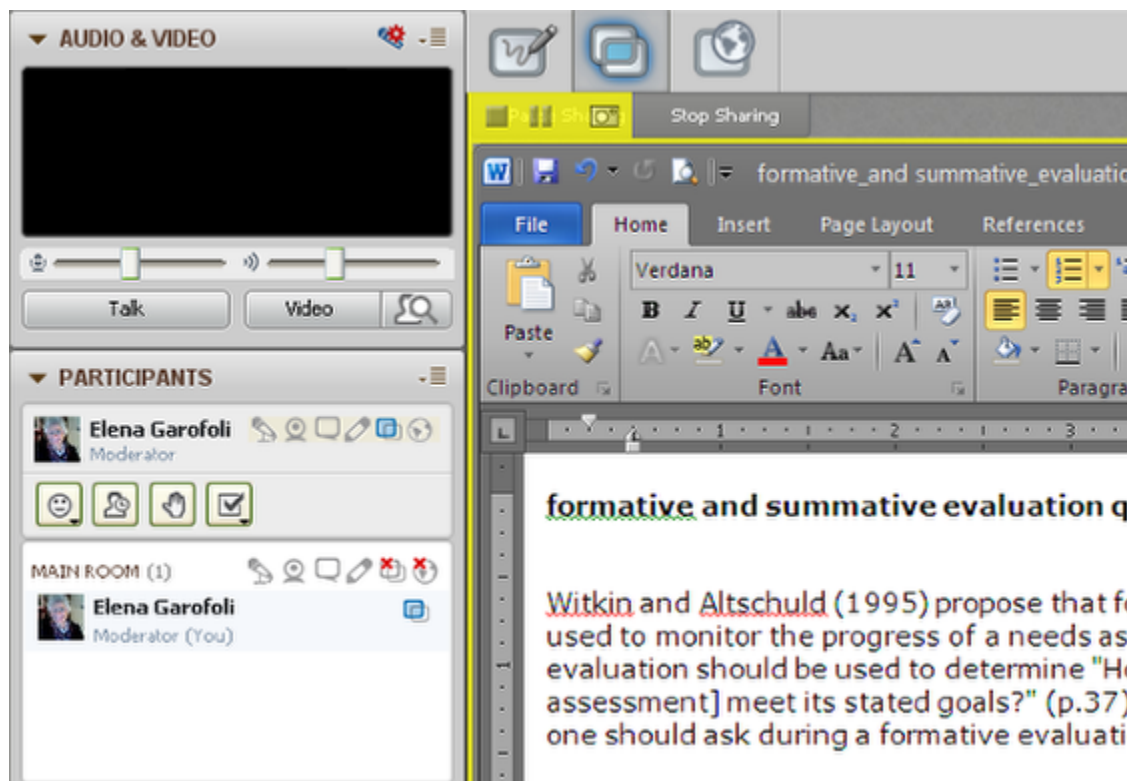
AUDIO & VIDEO

Talk
Video

PARTICIPANTS

Elena Garofoli
Moderator

MAIN ROOM (1)
Elena Garofoli
Moderator (You)

Pause Sharing
Stop Sharing

formative_and summative_evaluatio

File
Home
Insert
Page Layout
References

Paste
Verdana
11
Clipboard
Font
Paragra

formative and summative evaluation q

Witkin and Altschuld (1995) propose that f used to monitor the progress of a needs as evaluation should be used to determine "H assessment] meet its stated goals?" (p.37) one should ask during a formative evaluati